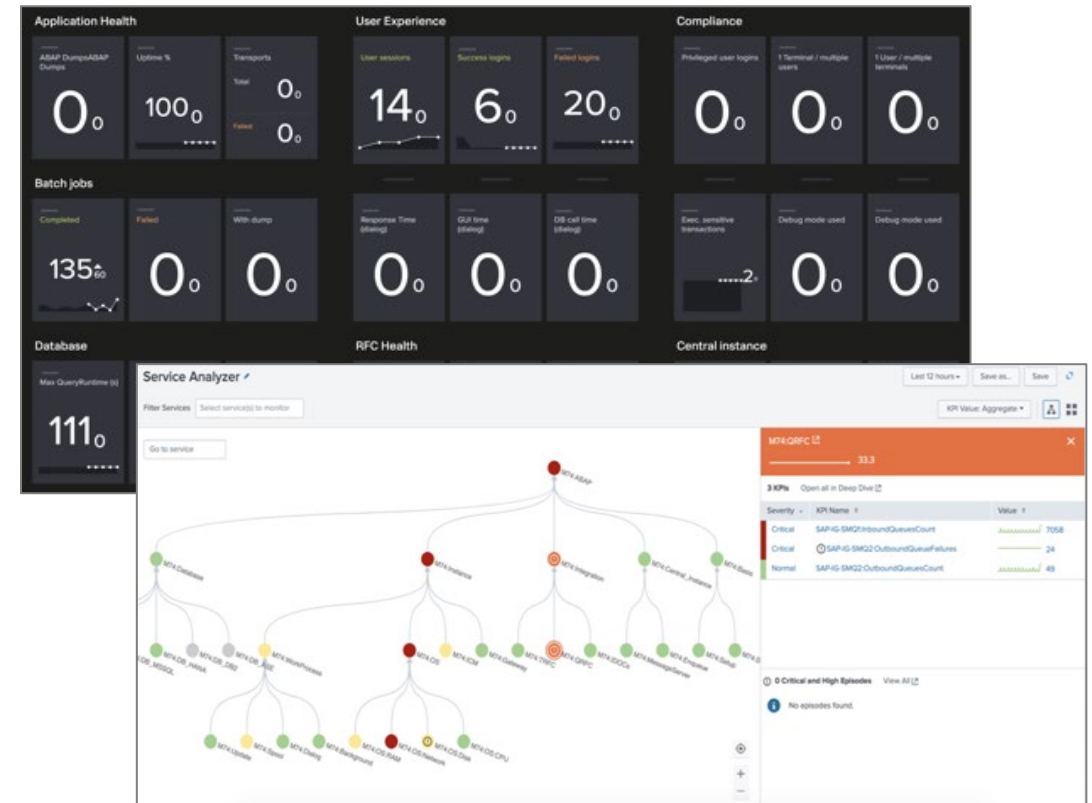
Application Health

ABAP DumpsABAP Dumps
0o

Uptime %
100o

Transports
Total 0o
Failed 0o

User Experience

User sessions
14o

Success logins
6o

Failed logins
20o

Compliance

Privileged user logins
0o

1 Terminal / multiple users
0o

1 User / multiple terminals
0o

Batch jobs

Completed
135

Failed
0o

With dump
0o

Response Time (dialog)
0o

GUI time (dialog)
0o

DB call time (dialog)
0o

Exec. sensitive transactions
2

Debug mode used
0o

Debug mode used
0o

Database

Max QueryRuntime (s)
111o

RFC Health

Central instance

Service Analyzer

Last 12 hours ▾ Save as... Save

Filter Services Select service(s) to monitor

KPI Value: Aggregate ▾

Go to service

M74:ABAP
M74:Database
M74:Instance
M74:Integration
M74:Central_Instance
M74:Basis
M74:DB_MSSQL
M74:DB_HANA
M74:DB_DB2
M74:DB_ASE
M74:WorkProcess
M74:OS
M74:ICM
M74:Gateway
M74:TRFC
M74:QRFC
M74:IDOCs
M74:MessageServer
M74:Enqueue
M74:Setup
M74:Update
M74:Spool
M74:Dialog
M74:Background
M74:OS:RAM
M74:OS:Network
M74:OS:CPU

M74:QRFC
33.3

3 KPIs Open all in Deep Dive

| Severity | KPI Name | Value |
|---|---|---|
| Critical | SAP-IG-SMQ1:InboundQueuesCount | 7058 |
| Critical | SAP-IG-SMQ2:OutboundQueueFailures | 24 |
| Normal | SAP-IG-SMQ2:OutboundQueuesCount | 49 |

0 Critical and High Episodes View All

No episodes found.